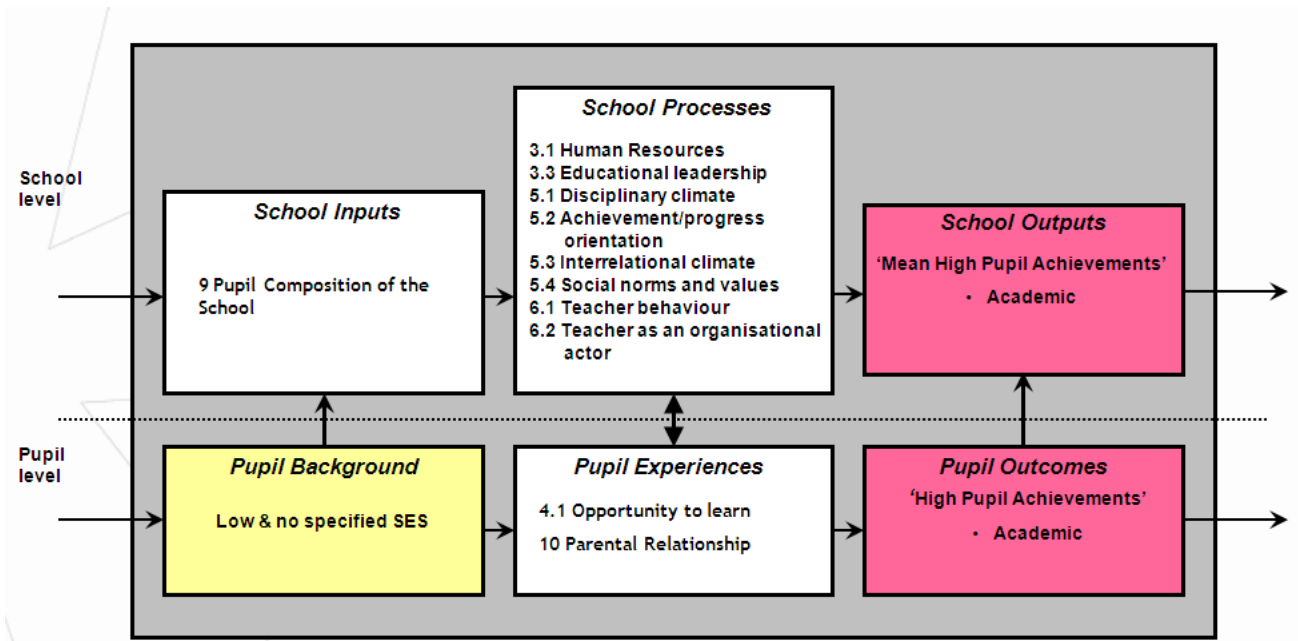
School level

School Inputs

9 Pupil Composition of the School

School Processes

3.1 Human Resources
3.3 Educational leadership
5.1 Disciplinary climate
5.2 Achievement/progress orientation
5.3 Interrelational climate
5.4 Social norms and values
6.1 Teacher behaviour
6.2 Teacher as an organisational actor

School Outputs

'Mean High Pupil Achievements'

• Academic

Pupil level

Pupil Background

Low & no specified SES

Pupil Experiences

4.1 Opportunity to learn
10 Parental Relationship

Pupil Outcomes

'High Pupil Achievements'

• Academic